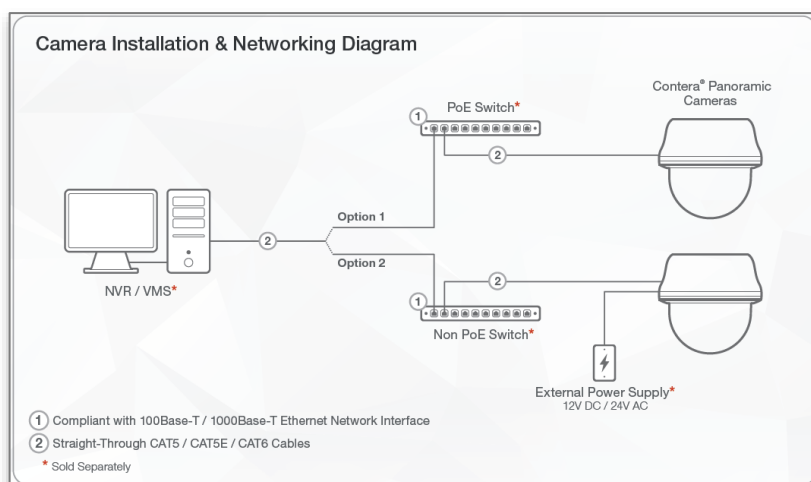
Camera Installation & Networking Diagram

Contera® Panoramic Cameras

1

PoE Switch*

2

2

Option 1

Option 2

NVR / VMS*

2

1

Non PoE Switch*

External Power Supply*
12V DC / 24V AC

1 Compliant with 100Base-T / 1000Base-T Ethernet Network Interface

2 Straight-Through CAT5 / CAT5E / CAT6 Cables

* Sold Separately